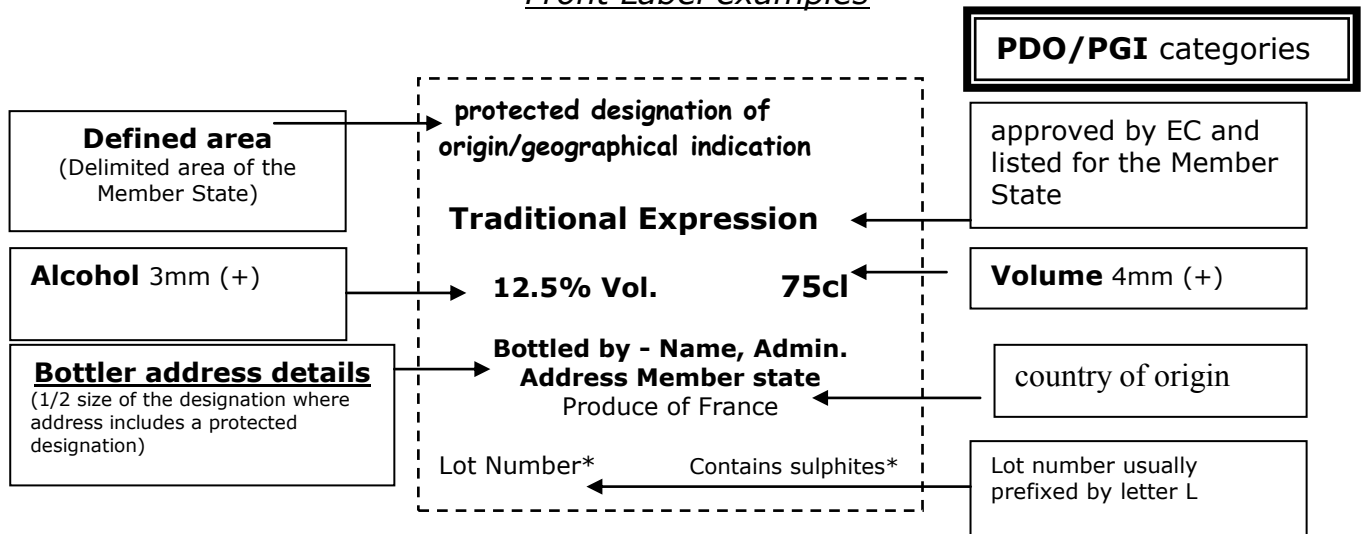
Front Label examples

**PDO/PGI** categories

**Defined area**
(Delimited area of the Member State)

protected designation of origin/geographical indication

approved by EC and listed for the Member State

Traditional Expression

**Alcohol** 3mm (+)

12.5% Vol. 75cl

**Volume** 4mm (+)

**Bottler address details**
(1/2 size of the designation where address includes a protected designation)

Bottled by - Name, Admin. Address Member state
Produce of France

country of origin

Lot Number* Contains sulphites*

Lot number usually prefixed by letter L